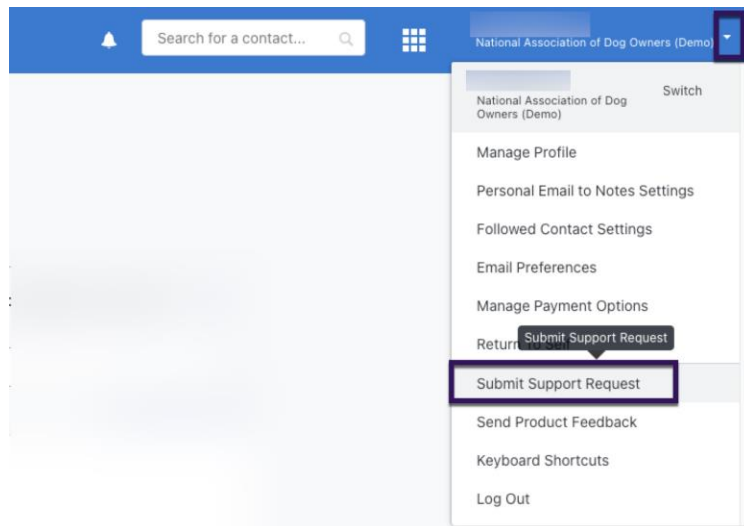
Search for a contact...

National Association of Dog Owners (Demo)

National Association of Dog Owners (Demo)

Switch

Manage Profile

Personal Email to Notes Settings

Followed Contact Settings

Email Preferences

Manage Payment Options

Retur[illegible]

Submit Support Request

Submit Support Request

Send Product Feedback

Keyboard Shortcuts

Log Out